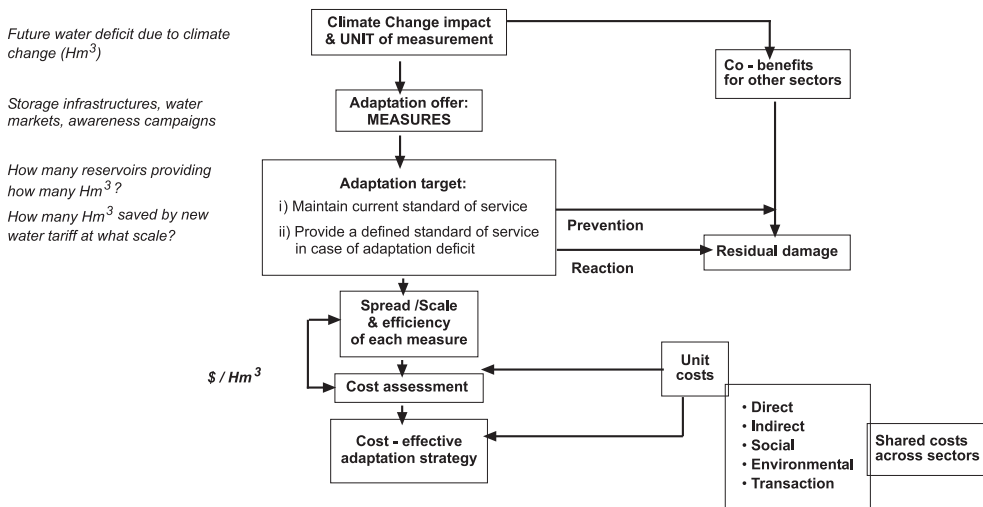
Future water deficit due to climate change ($Hm^3$)

Storage infrastructures, water markets, awareness campaigns

How many reservoirs providing how many $Hm^3$?

How many $Hm^3$ saved by new water tariff at what scale?

$\$ / Hm^3$

Climate Change impact & UNIT of measurement

Co - benefits for other sectors

Adaptation offer: MEASURES

Adaptation target:

i) Maintain current standard of service

ii) Provide a defined standard of service in case of adaptation deficit

Prevention

Reaction

Residual damage

Spread /Scale & efficiency of each measure

Cost assessment

Unit costs

Cost - effective adaptation strategy

• Direct
• Indirect
• Social
• Environmental
• Transaction

Shared costs across sectors